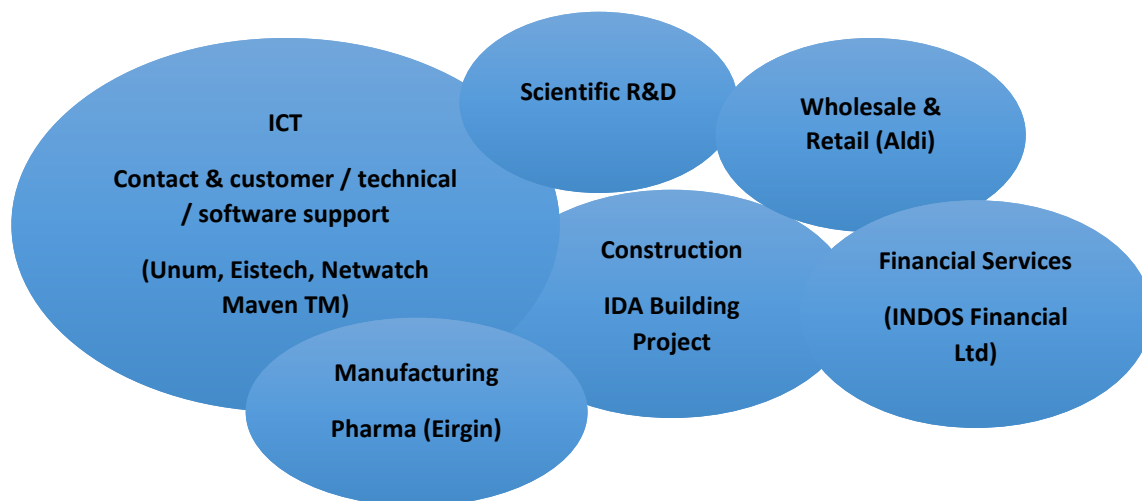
ICT

Contact & customer / technical / software support

(Unum, Eistech, Netwatch Maven TM)

Scientific R&D

Wholesale & Retail (Aldi)

Construction

IDA Building Project

Financial Services

(INDOS Financial Ltd)

Manufacturing

Pharma (Eirgin)